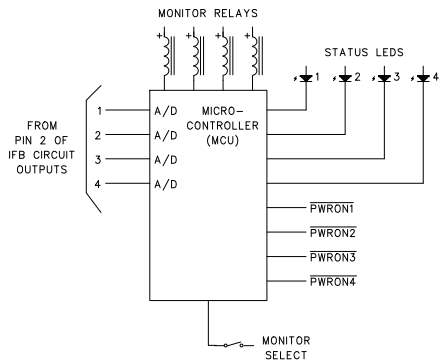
MONITOR RELAYS

+ + + +

STATUS LEDS

1 2 3 4

FROM PIN 2 OF IFB CIRCUIT OUTPUTS

1 A/D
2 A/D
3 A/D
4 A/D

MICRO-CONTROLLER (MCU)

$\overline{\text{PWRON1}}$
$\overline{\text{PWRON2}}$
$\overline{\text{PWRON3}}$
$\overline{\text{PWRON4}}$

MONITOR SELECT